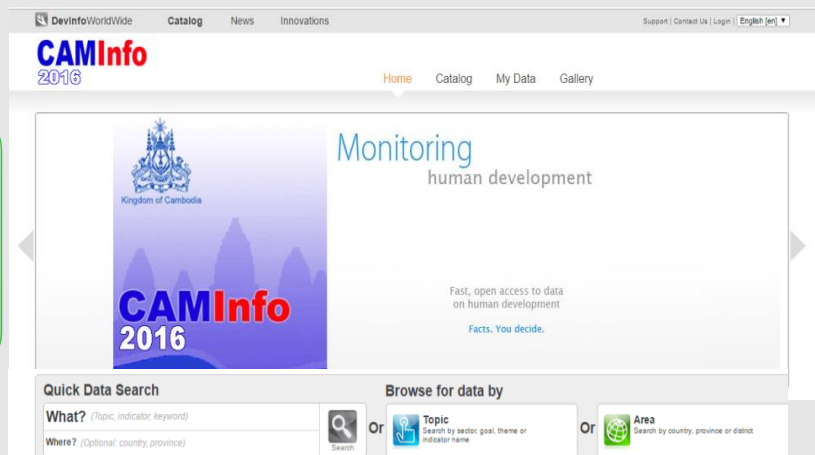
DevInfoWorldWide Catalog News Innovations

Support | Contact Us | Login | English [en]

CAMInfo 2016

Home Catalog My Data Gallery

Kingdom of Cambodia

CAMInfo 2016

Monitoring human development

Fast, open access to data on human development

Facts. You decide.

Quick Data Search

What? (Topic, indicator, keyword)

Where? (Optional: country, province)

Search

Or

Browse for data by

Topic
Search by sector, goal, theme or indicator name

Or

Area
Search by country, province or district